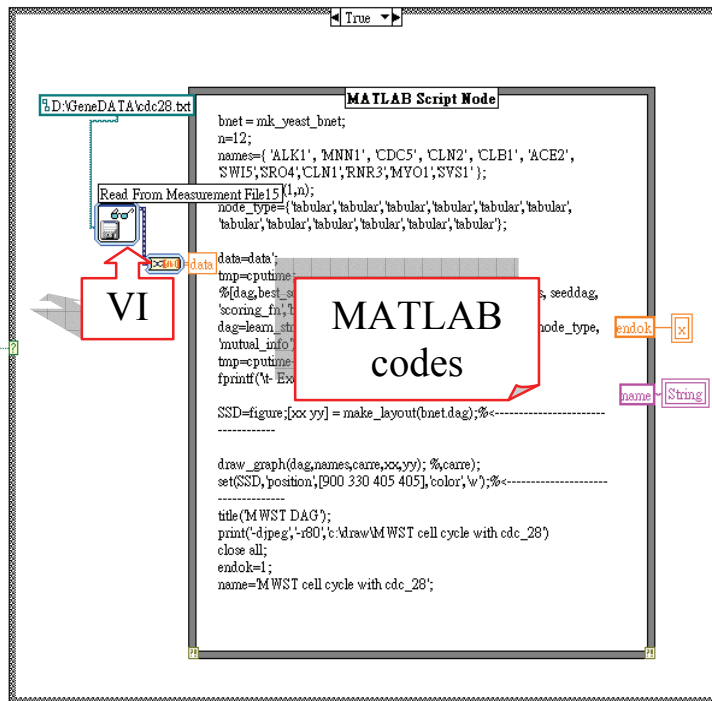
True

D:\GeneDATA\cdc28.txt

Read From Measurement File15

VI

data

MATLAB Script Node

bnet = mk_yeast_bnet;
n=12;
names={ 'ALK1', 'MNN1', 'CDC5', 'CLN2', 'CLB1', 'ACE2', 'SWI5','SRO4','CLN1','RNR3','MYO1','SVS1' };
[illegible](1,n);
node_type={'tabular','tabular','tabular','tabular','tabular','tabular', 'tabular','tabular','tabular','tabular','tabular','tabular'};

data=data';
tmp=cputime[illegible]
%[dag,best_s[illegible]s, seeddag, 'scoring_fn',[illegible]
dag=learn_str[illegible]node_type, 'mutual_info'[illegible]
tmp=cputime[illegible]
fprintf('\t- Ex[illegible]

MATLAB codes

SSD=figure;[xx yy] = make_layout(bnet.dag);%<-----------------------------------

draw_graph(dag,names,carre,xx,yy); %,carre);
set(SSD,'position',[900 330 405 405],'color','w');%<----------------------------------
title('MWST DAG');
print('-djpeg','-r80','c:\draw\MWST cell cycle with cdc_28')
close all;
endok=1;
name='MWST cell cycle with cdc_28';

endok

x

name

String